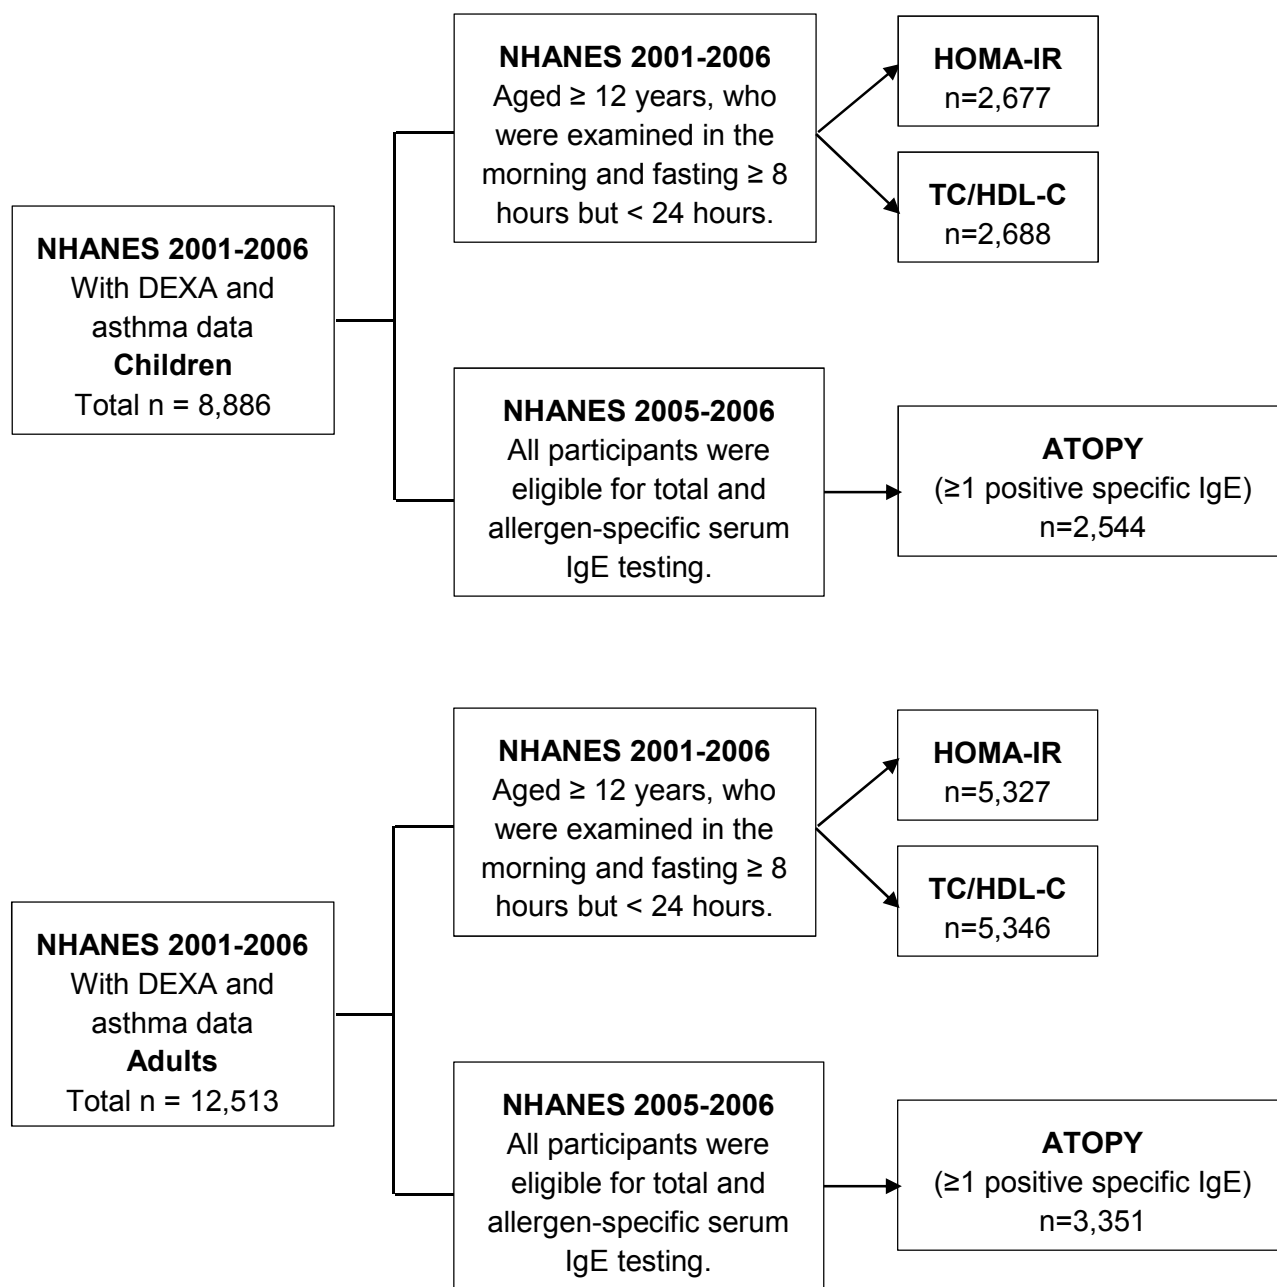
NHANES 2001-2006
With DEXA and asthma data
Children
Total n = 8,886

NHANES 2001-2006
Aged ≥ 12 years, who were examined in the morning and fasting ≥ 8 hours but < 24 hours.

HOMA-IR
n=2,677

TC/HDL-C
n=2,688

NHANES 2005-2006
All participants were eligible for total and allergen-specific serum IgE testing.

ATOPY
(≥1 positive specific IgE)
n=2,544

NHANES 2001-2006
With DEXA and asthma data
Adults
Total n = 12,513

NHANES 2001-2006
Aged ≥ 12 years, who were examined in the morning and fasting ≥ 8 hours but < 24 hours.

HOMA-IR
n=5,327

TC/HDL-C
n=5,346

NHANES 2005-2006
All participants were eligible for total and allergen-specific serum IgE testing.

ATOPY
(≥1 positive specific IgE)
n=3,351